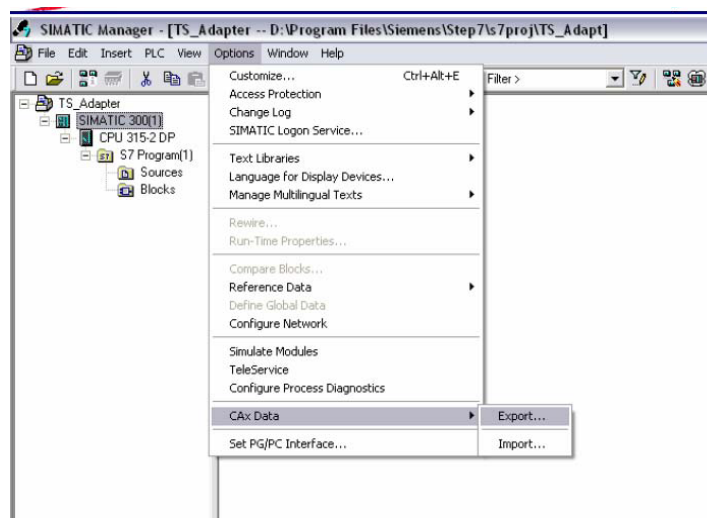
SIMATIC Manager - [TS_Adapter -- D:\Program Files\Siemens\Step7\s7proj\TS_Adapt]

File Edit Insert PLC View Options Window Help

Filter >

TS_Adapter
SIMATIC 300(1)
CPU 315-2 DP
S7 Program(1)
Sources
Blocks

Customize... Ctrl+Alt+E
Access Protection
Change Log
SIMATIC Logon Service...
Text Libraries
Language for Display Devices...
Manage Multilingual Texts
Rewire...
Run-Time Properties...
Compare Blocks...
Reference Data
Define Global Data
Configure Network
Simulate Modules
TeleService
Configure Process Diagnostics
CAx Data
Set PG/PC Interface...

Export...
Import...